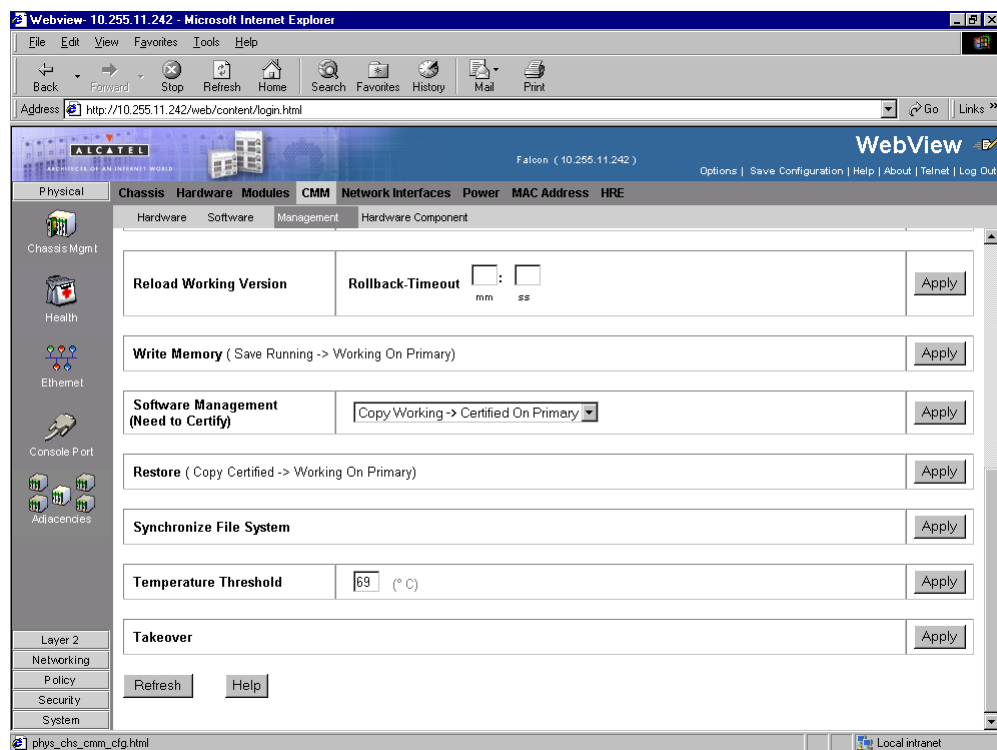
Webview- 10.255.11.242 - Microsoft Internet Explorer

File Edit View Favorites Tools Help

Back Forward Stop Refresh Home Search Favorites History Mail Print

Address http://10.255.11.242/web/content/login.html Go Links »

ALCATEL
ARCHITECTS OF AN INTERNET WORLD

Falcon (10.255.11.242)

WebView

Options | Save Configuration | Help | About | Telnet | Log Out

Physical

Chassis Hardware Modules CMM Network Interfaces Power MAC Address HRE

Hardware Software Management Hardware Component

Chassis Mgmt

Health

Ethernet

Console Port

Adjacencies

Layer 2
Networking
Policy
Security
System

| | | |
|---|---|---|
| Reload Working Version | Rollback-Timeout : mm ss | Apply |
| Write Memory ( Save Running -> Working On Primary) | | Apply |
| Software Management (Need to Certify) | Copy Working -> Certified On Primary | Apply |
| Restore ( Copy Certified -> Working On Primary) | | Apply |
| Synchronize File System | | Apply |
| Temperature Threshold | 69 (° C) | Apply |
| Takeover | | Apply |

Refresh Help

phys_chs_cmm_cfg.html

Local intranet